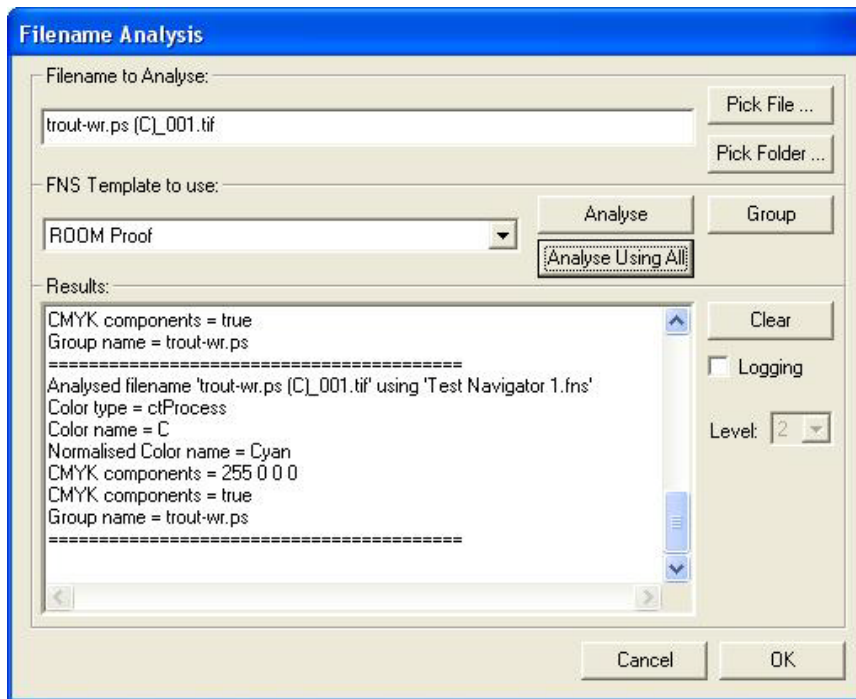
Filename Analysis

Filename to Analyse:

trout-wr.ps (C)_001.tif

Pick File ...

Pick Folder ...

FNS Template to use:

ROOM Proof

Analyse

Group

Analyse Using All

Results:

CMYK components = true
Group name = trout-wr.ps
========================================
Analysed filename 'trout-wr.ps (C)_001.tif' using 'Test Navigator 1.fns'
Color type = ctProcess
Color name = C
Normalised Color name = Cyan
CMYK components = 255 0 0 0
CMYK components = true
Group name = trout-wr.ps
========================================

Clear

Logging

Level: 2

Cancel

OK